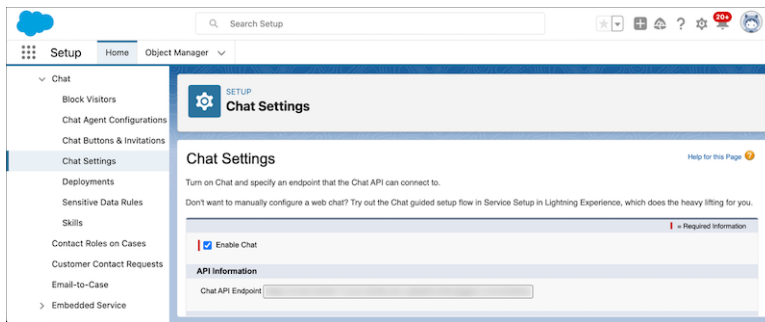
Search Setup

20+

Setup Home Object Manager

Chat
Block Visitors
Chat Agent Configurations
Chat Buttons & Invitations
Chat Settings
Deployments
Sensitive Data Rules
Skills
Contact Roles on Cases
Customer Contact Requests
Email-to-Case
Embedded Service

SETUP
Chat Settings

Chat Settings

Help for this Page

Turn on Chat and specify an endpoint that the Chat API can connect to.

Don't want to manually configure a web chat? Try out the Chat guided setup flow in Service Setup in Lightning Experience, which does the heavy lifting for you.

= Required Information

Enable Chat

API Information

Chat API Endpoint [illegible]